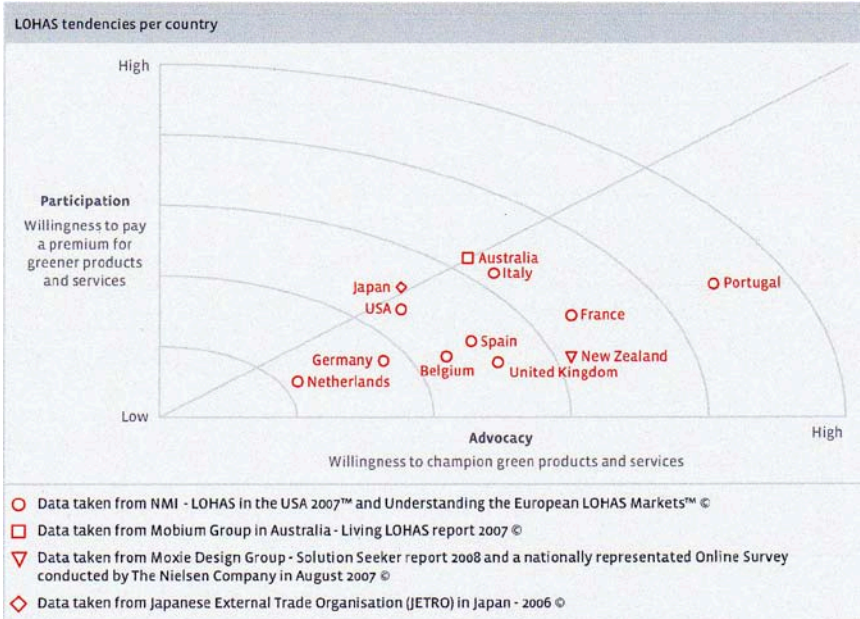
LOHAS tendencies per country

High

Participation

Willingness to pay a premium for greener products and services

Low

Australia
Italy
Japan
USA
Portugal
France
Spain
New Zealand
Germany
Belgium
United Kingdom
Netherlands

Advocacy

Willingness to champion green products and services

High

Data taken from NMI - LOHAS in the USA 2007™ and Understanding the European LOHAS Markets™ ©

Data taken from Mobium Group in Australia - Living LOHAS report 2007 ©

Data taken from Moxie Design Group - Solution Seeker report 2008 and a nationally represented Online Survey conducted by The Nielsen Company in August 2007 ©

Data taken from Japanese External Trade Organisation (JETRO) in Japan - 2006 ©